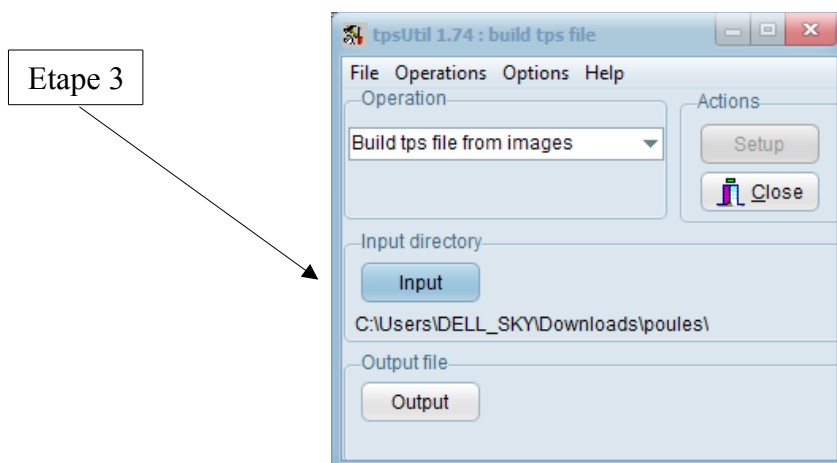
Etape 3

tpsUtil 1.74 : build tps file

File Operations Options Help

Operation

Build tps file from images

Actions

Setup

Close

Input directory

Input

C:\Users\DELL_SKY\Downloads\poules\

Output file

Output